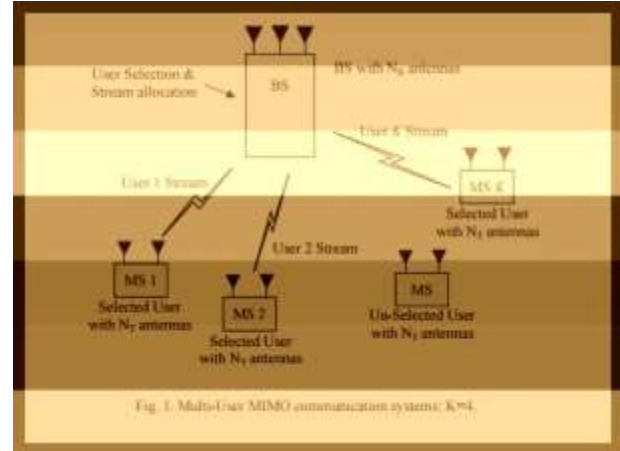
User Selection & Stream allocation

BS

BS with $N_B$ antennas

User K Stream

User 1 Stream

MS K

Selected User with $N_J$ antennas

User 2 Stream

MS 1

Selected User with $N_J$ antennas

MS 2

Selected User with $N_J$ antennas

MS

Un-Selected User with $N_J$ antennas

Fig. 1. Multi-User MIMO communication systems: K=4.